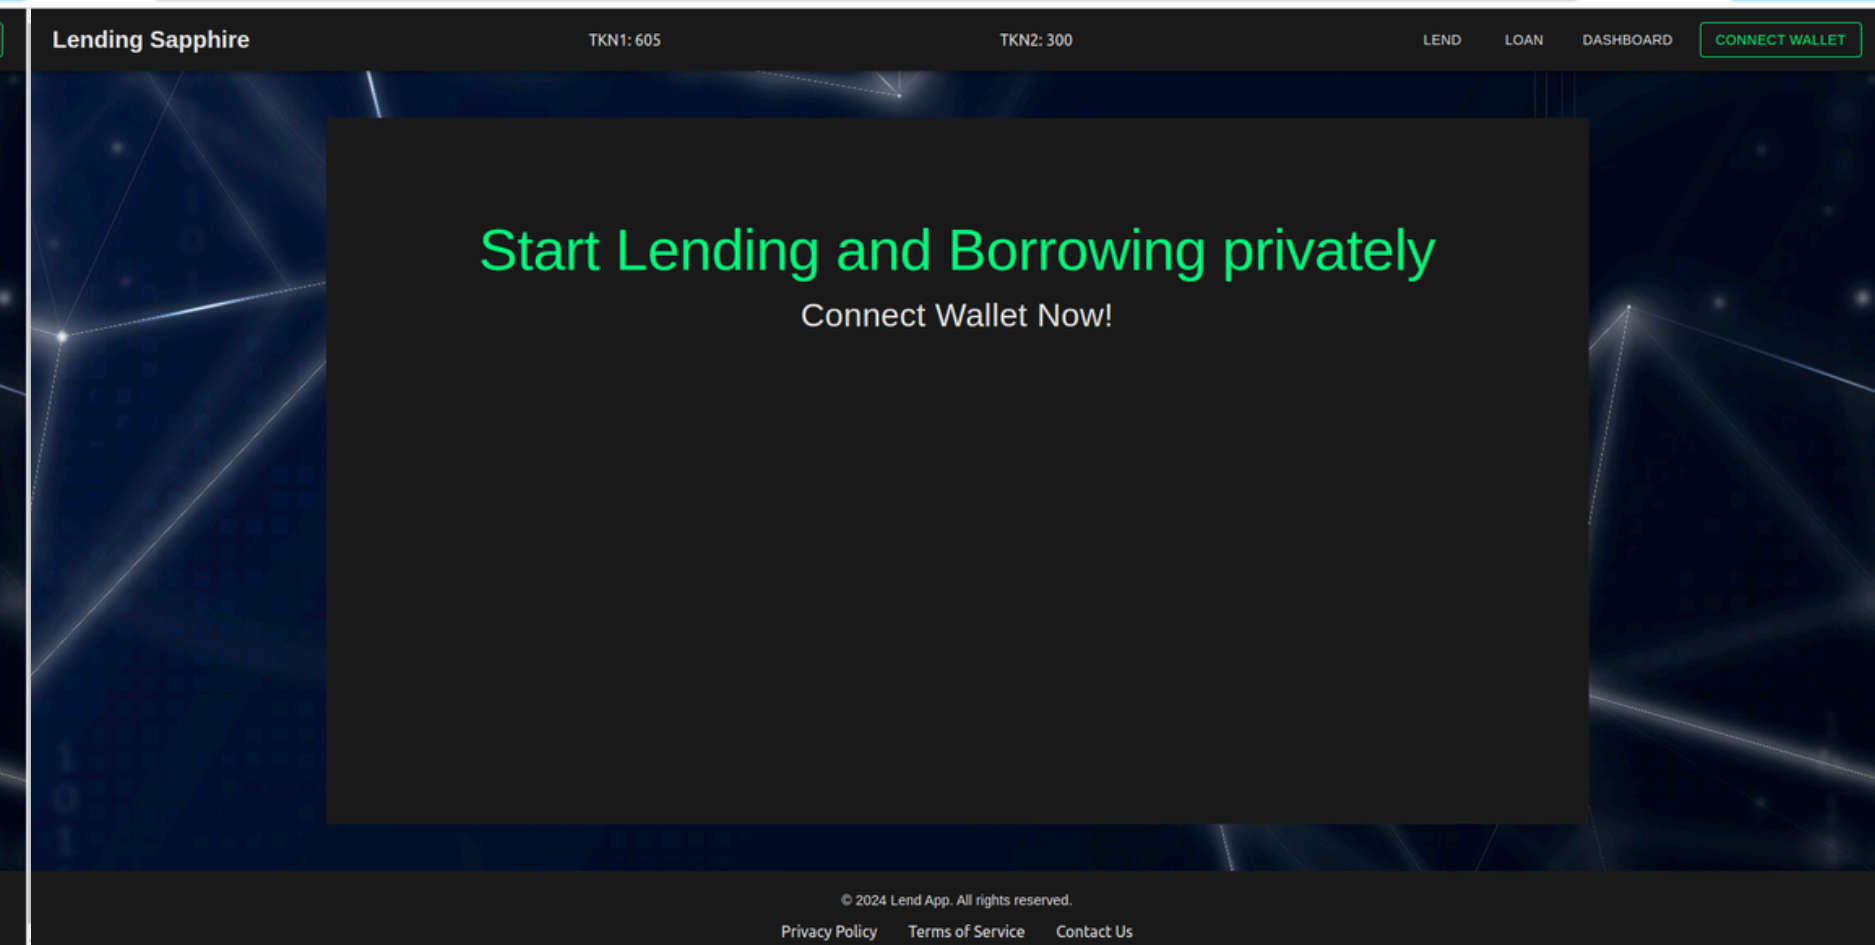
Lending Sapphire

TKN1: 605

TKN2: 300

LEND

LOAN

DASHBOARD

CONNECT WALLET

Start Lending and Borrowing privately

Connect Wallet Now!

© 2024 Lend App. All rights reserved.

Privacy Policy

Terms of Service

Contact Us